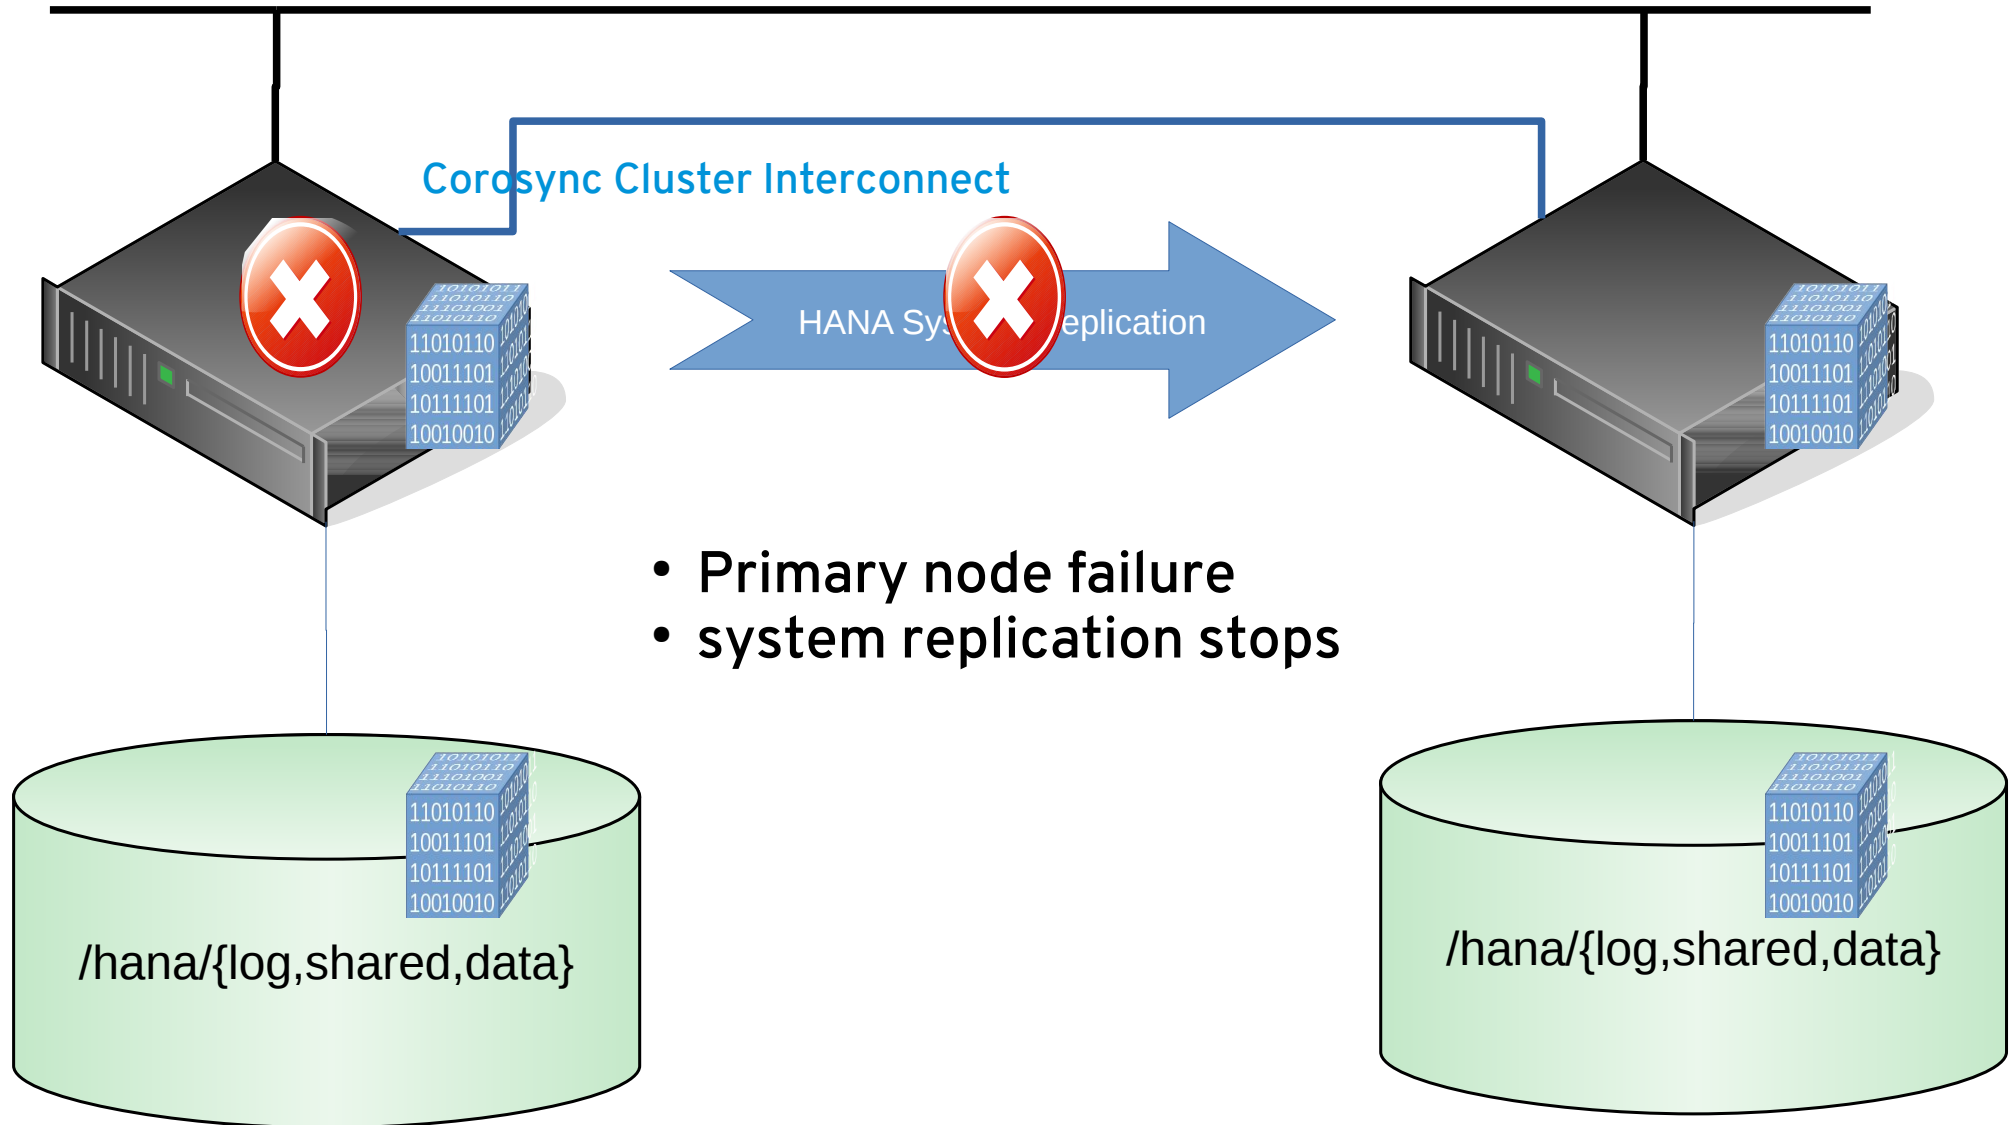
Corosync Cluster Interconnect

HANA Sy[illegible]eplication

11010110
10011101
10111101
10010010

11010110
10011101
10111101
10010010

• Primary node failure
• system replication stops

11010110
10011101
10111101
10010010

/hana/{log,shared,data}

11010110
10011101
10111101
10010010

/hana/{log,shared,data}